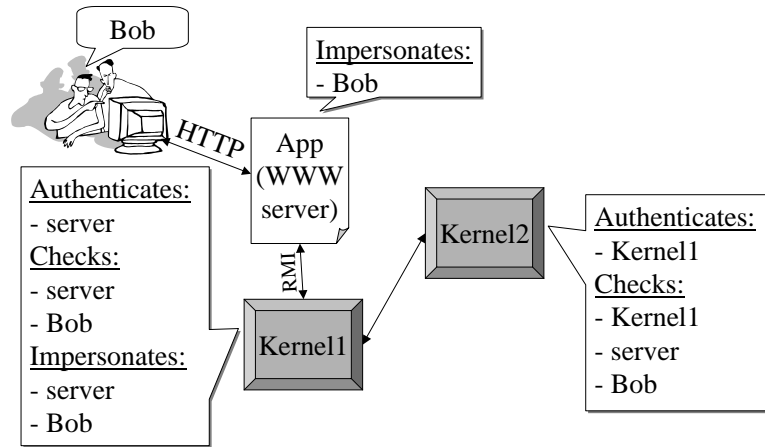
Bob

Impersonates:
- Bob

HTTP

App (WWW server)

Authenticates:
- server
Checks:
- server
- Bob
Impersonates:
- server
- Bob

RMI

Kernel1

Kernel2

Authenticates:
- Kernel1
Checks:
- Kernel1
- server
- Bob